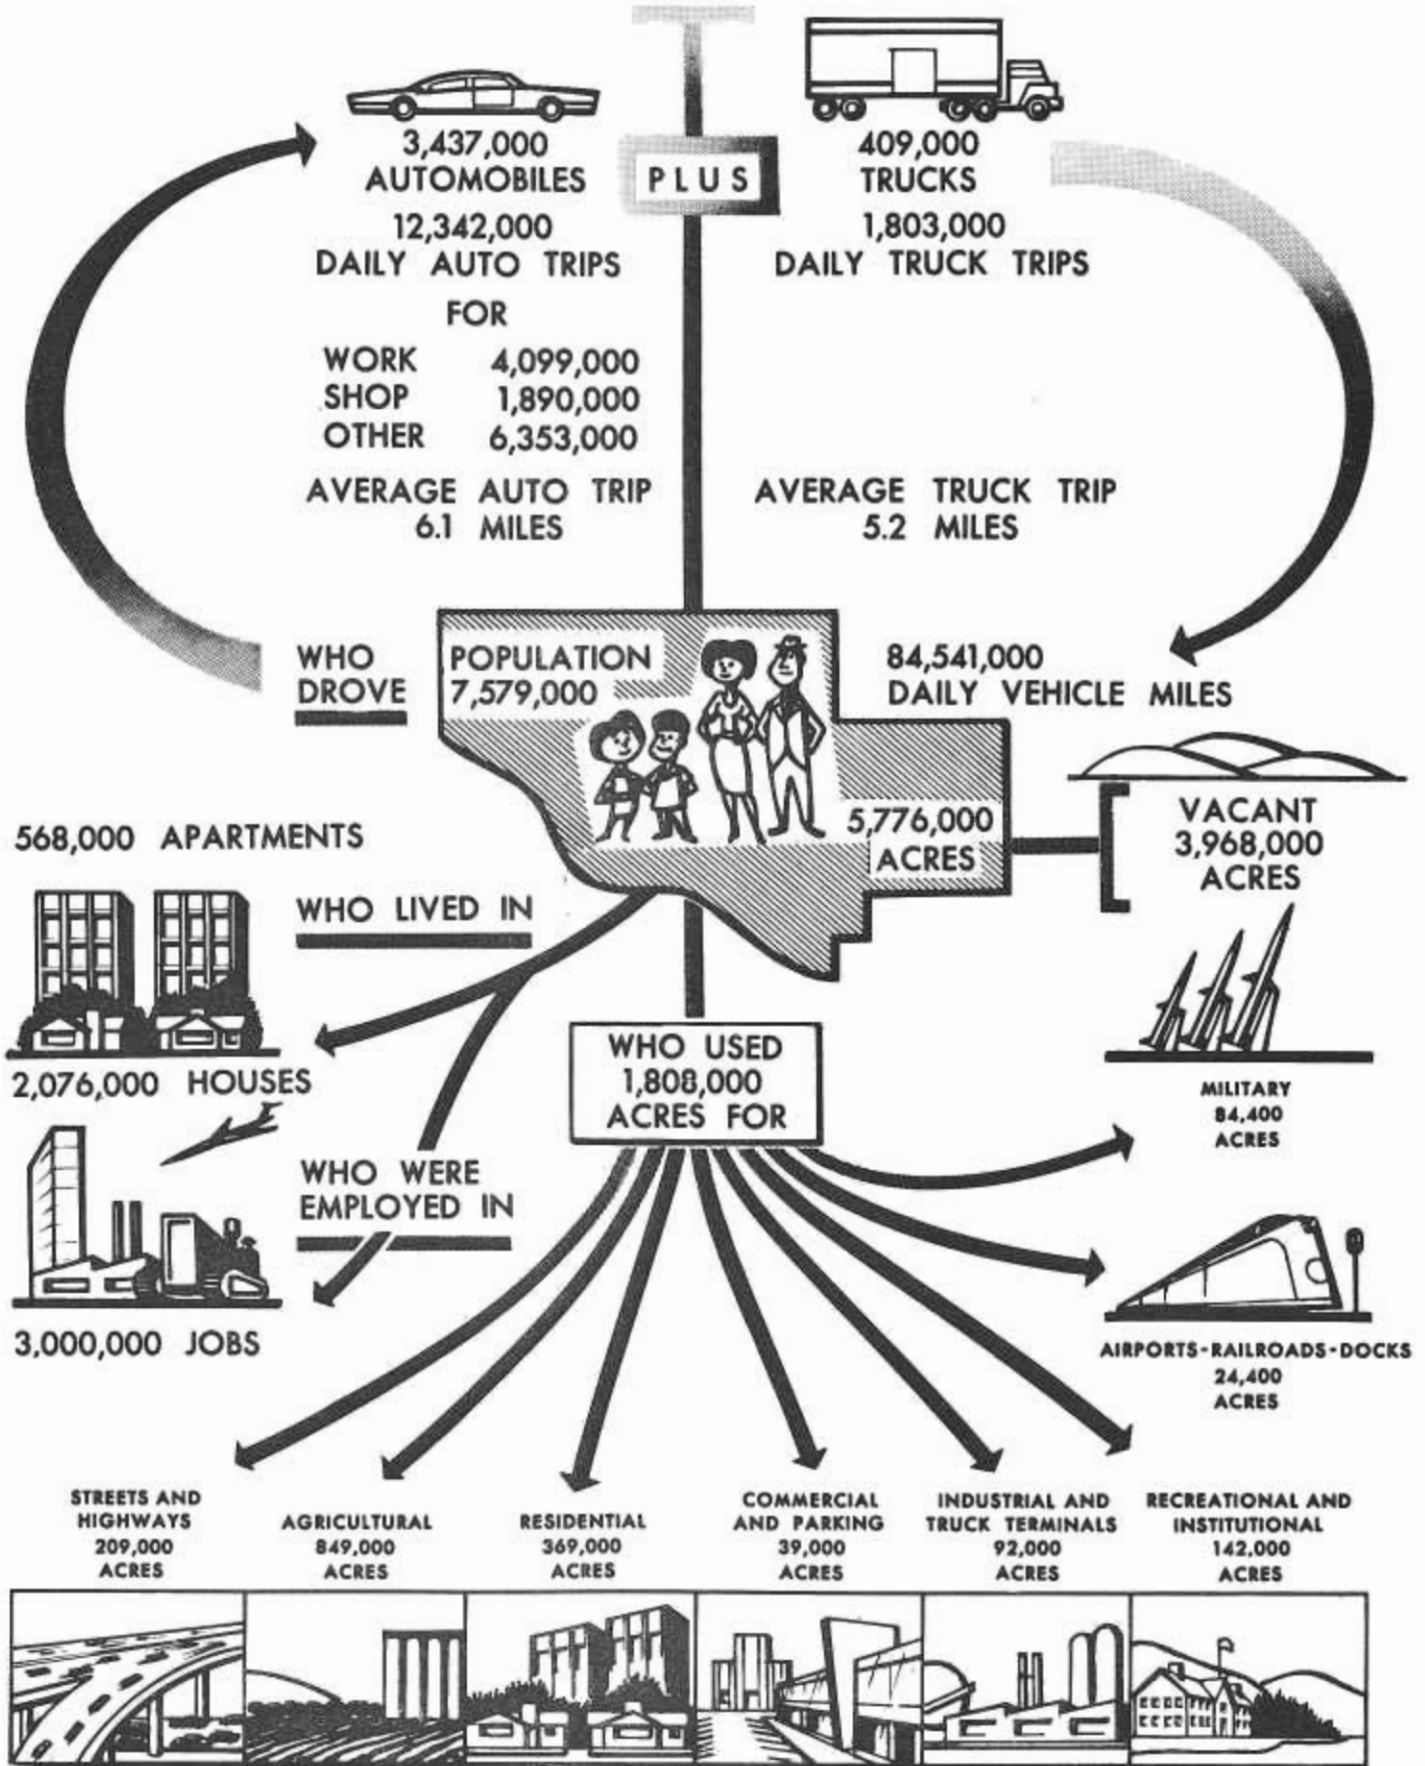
3,437,000
AUTOMOBILES

PLUS

409,000
TRUCKS

12,342,000
DAILY AUTO TRIPS

1,803,000
DAILY TRUCK TRIPS

FOR

| | |
|---|---|
| WORK | 4,099,000 |
| SHOP | 1,890,000 |
| OTHER | 6,353,000 |

AVERAGE AUTO TRIP
6.1 MILES

AVERAGE TRUCK TRIP
5.2 MILES

WHO DROVE

POPULATION
7,579,000

84,541,000
DAILY VEHICLE MILES

5,776,000
ACRES

VACANT
3,968,000
ACRES

568,000 APARTMENTS

WHO LIVED IN

2,076,000 HOUSES

WHO USED
1,808,000
ACRES FOR

MILITARY
84,400
ACRES

WHO WERE
EMPLOYED IN

3,000,000 JOBS

AIRPORTS-RAILROADS-DOCKS
24,400
ACRES

STREETS AND HIGHWAYS
209,000
ACRES

AGRICULTURAL
849,000
ACRES

RESIDENTIAL
369,000
ACRES

COMMERCIAL AND PARKING
39,000
ACRES

INDUSTRIAL AND TRUCK TERMINALS
92,000
ACRES

RECREATIONAL AND INSTITUTIONAL
142,000
ACRES